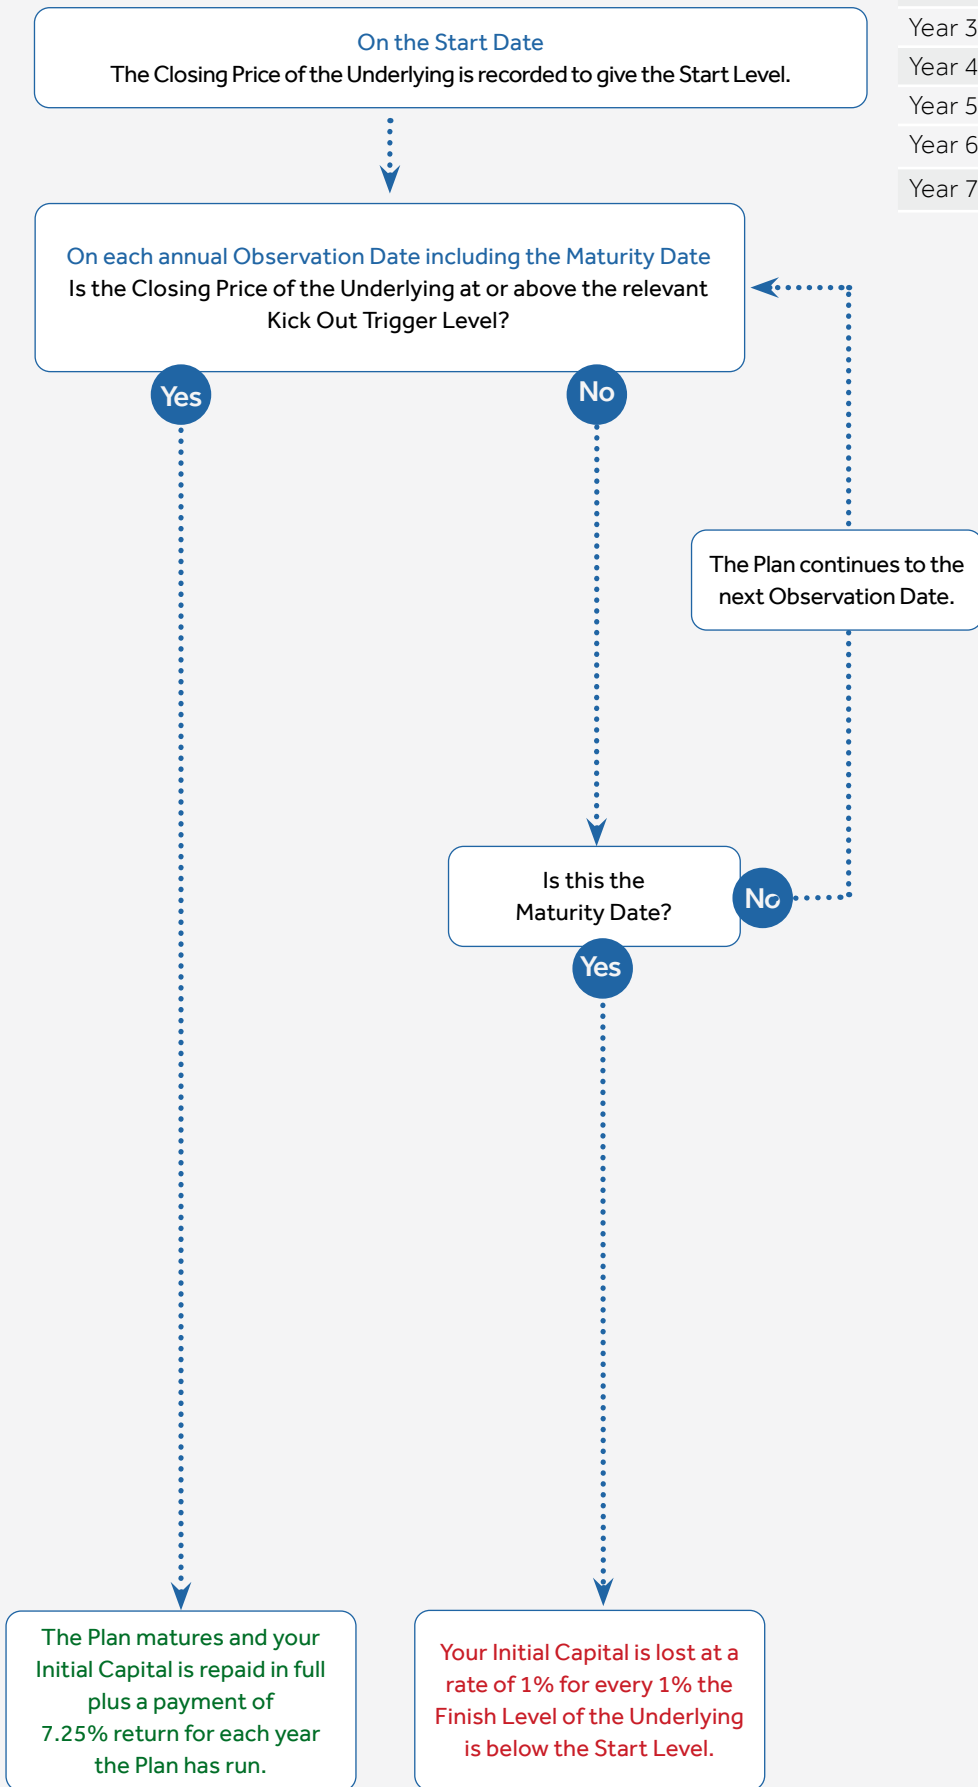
On the Start Date
The Closing Price of the Underlying is recorded to give the Start Level.

Year 3
Year 4
Year 5
Year 6
Year 7

On each annual Observation Date including the Maturity Date
Is the Closing Price of the Underlying at or above the relevant Kick Out Trigger Level?

Yes

No

The Plan continues to the next Observation Date.

Is this the Maturity Date?

No

Yes

The Plan matures and your Initial Capital is repaid in full plus a payment of 7.25% return for each year the Plan has run.

Your Initial Capital is lost at a rate of 1% for every 1% the Finish Level of the Underlying is below the Start Level.